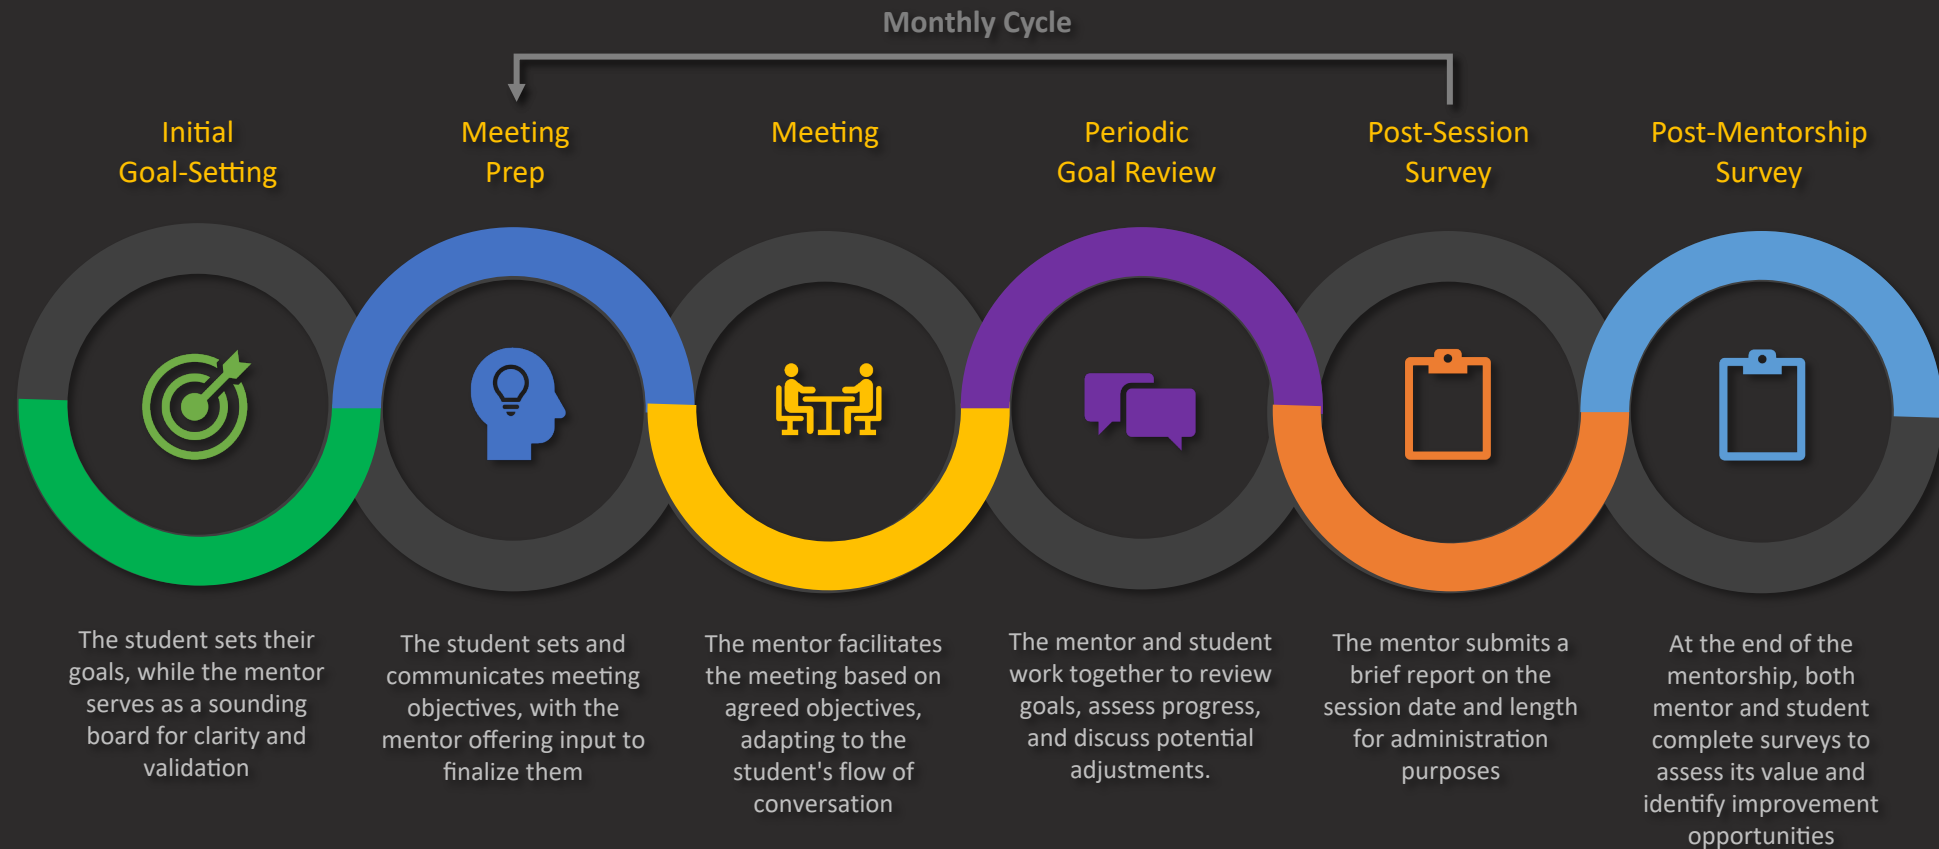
Monthly Cycle

Initial Goal-Setting

Meeting Prep

Meeting

Periodic Goal Review

Post-Session Survey

Post-Mentorship Survey

The student sets their goals, while the mentor serves as a sounding board for clarity and validation

The student sets and communicates meeting objectives, with the mentor offering input to finalize them

The mentor facilitates the meeting based on agreed objectives, adapting to the student's flow of conversation

The mentor and student work together to review goals, assess progress, and discuss potential adjustments.

The mentor submits a brief report on the session date and length for administration purposes

At the end of the mentorship, both mentor and student complete surveys to assess its value and identify improvement opportunities